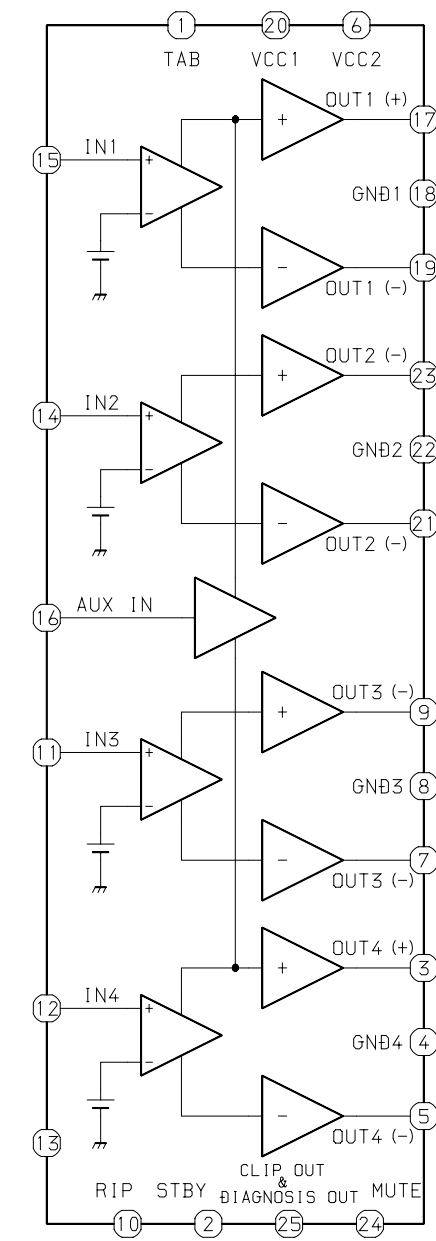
1 TAB
20 VCC1
6 VCC2
15 IN1
OUT1 (+) 17
GND1 18
OUT1 (-) 19
14 IN2
OUT2 (-) 23
GND2 22
OUT2 (-) 21
16 AUX IN
11 IN3
OUT3 (-) 9
GND3 8
OUT3 (-) 7
12 IN4
OUT4 (+) 3
GND4 4
OUT4 (-) 5
13
RIP 10
STBY 2
CLIP OUT & DIAGNOSIS OUT 25
MUTE 24
+
-
+
-
+
-
+
-
+
-
+
-
+
-
+
-
+
-
+
-
+
-
+
-